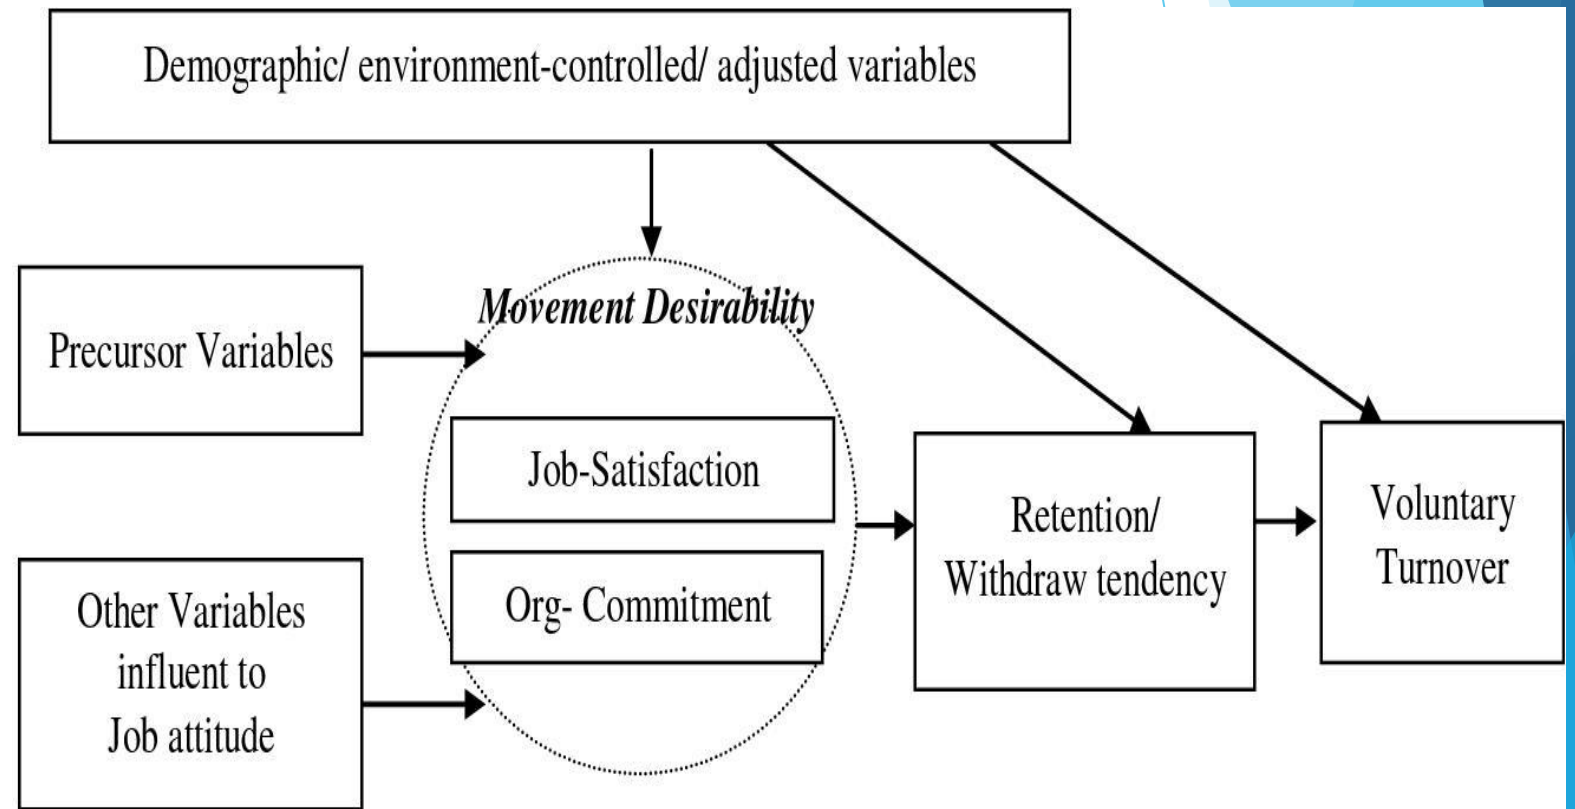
Demographic/ environment-controlled/ adjusted variables

Precursor Variables

Movement Desirability

Job-Satisfaction

Org- Commitment

Other Variables influent to Job attitude

Retention/ Withdraw tendency

Voluntary Turnover